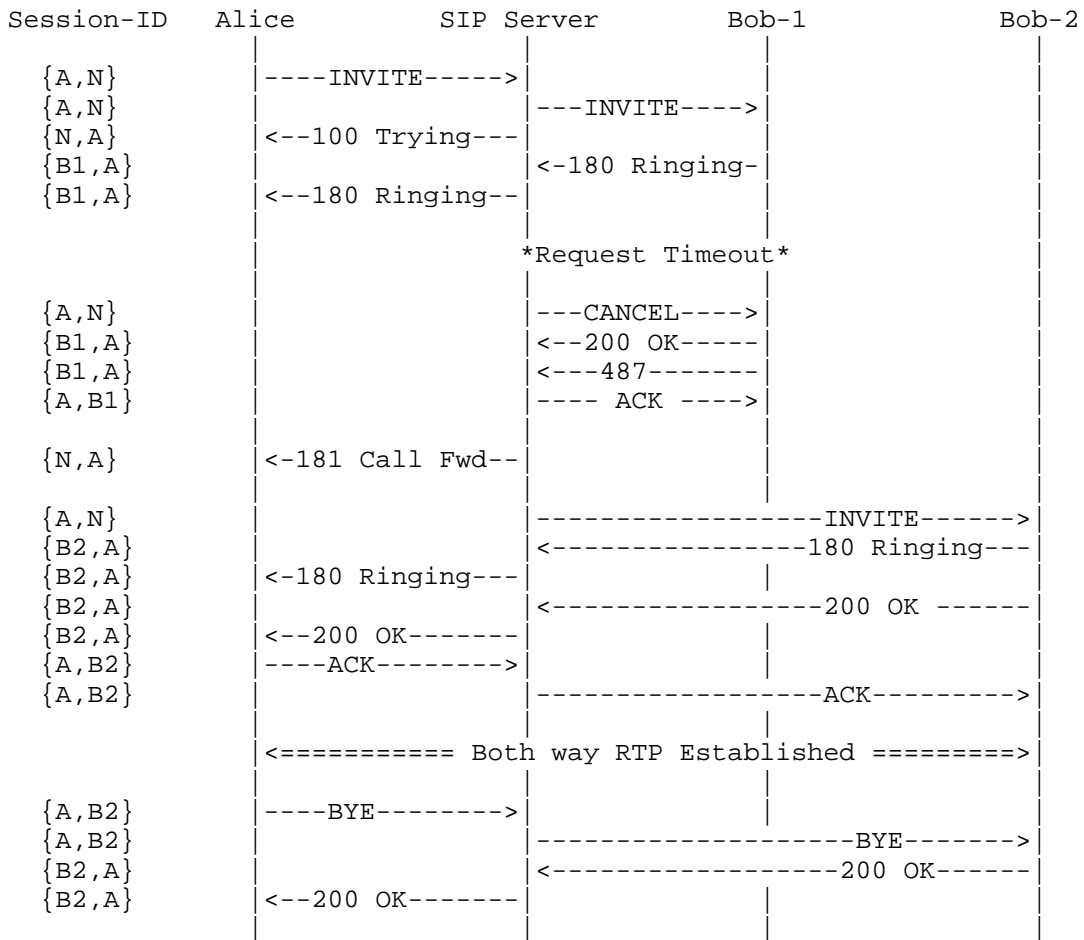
Session-ID Alice SIP Server Bob-1 Bob-2

{A,N} |----INVITE----->|
{A,N} |---INVITE---->|
{N,A} |<--100 Trying---|
{B1,A} |<-180 Ringing-|
{B1,A} |<--180 Ringing--|

*Request Timeout*

{A,N} |---CANCEL---->|
{B1,A} |<--200 OK-----|
{B1,A} |<---487-------|
{A,B1} |---- ACK ---->|

{N,A} |<-181 Call Fwd--|

{A,N} |------------------INVITE------>|
{B2,A} |<----------------180 Ringing---|
{B2,A} |<-180 Ringing---|
{B2,A} |<-----------------200 OK ------|
{B2,A} |<--200 OK-------|
{A,B2} |----ACK-------->|
{A,B2} |------------------ACK--------->|

|<=========== Both way RTP Established =========>|

{A,B2} |----BYE-------->|
{A,B2} |--------------------BYE------->|
{B2,A} |<------------------200 OK------|
{B2,A} |<--200 OK-------|